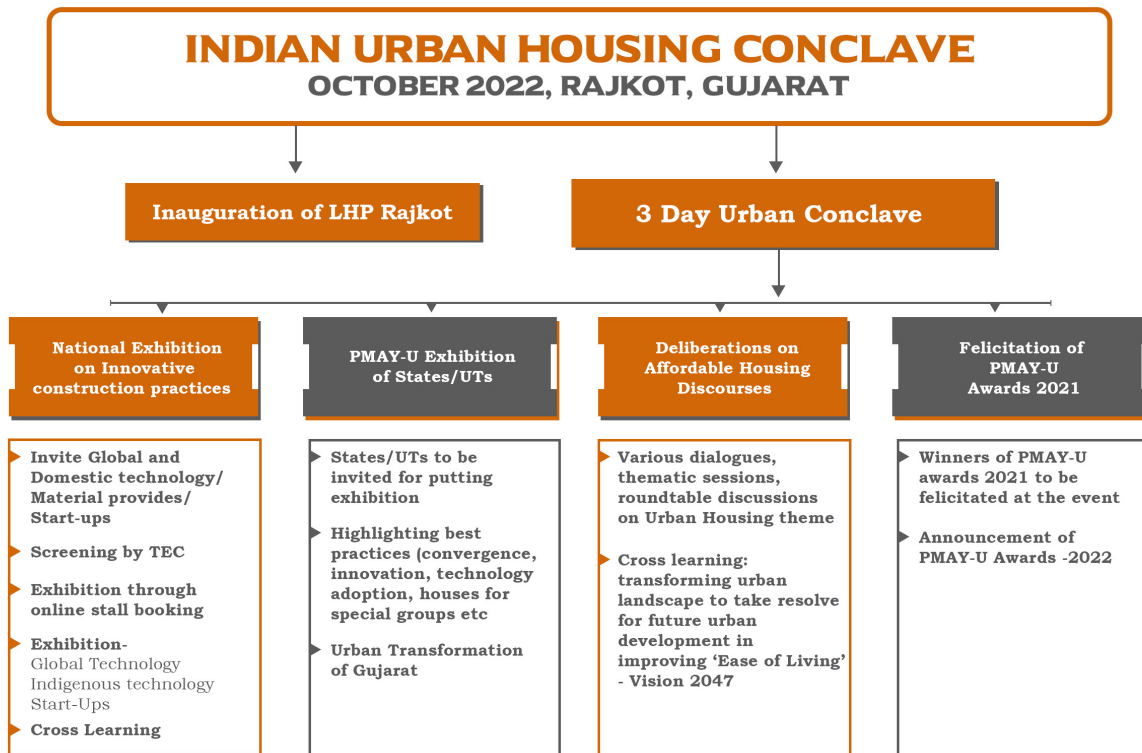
INDIAN URBAN HOUSING CONCLAVE
OCTOBER 2022, RAJKOT, GUJARAT

Inauguration of LHP Rajkot

3 Day Urban Conclave

National Exhibition on Innovative construction practices

Invite Global and Domestic technology/ Material provides/ Start-ups

Screening by TEC

Exhibition through online stall booking

Exhibition-
Global Technology
Indigenous technology
Start-Ups

Cross Learning

PMAY-U Exhibition of States/UTs

States/UTs to be invited for putting exhibition

Highlighting best practices (convergence, innovation, technology adoption, houses for special groups etc

Urban Transformation of Gujarat

Deliberations on Affordable Housing Discourses

Various dialogues, thematic sessions, roundtable discussions on Urban Housing theme

Cross learning: transforming urban landscape to take resolve for future urban development in improving 'Ease of Living' - Vision 2047

Felicitation of PMAY-U Awards 2021

Winners of PMAY-U awards 2021 to be felicitated at the event

Announcement of PMAY-U Awards -2022